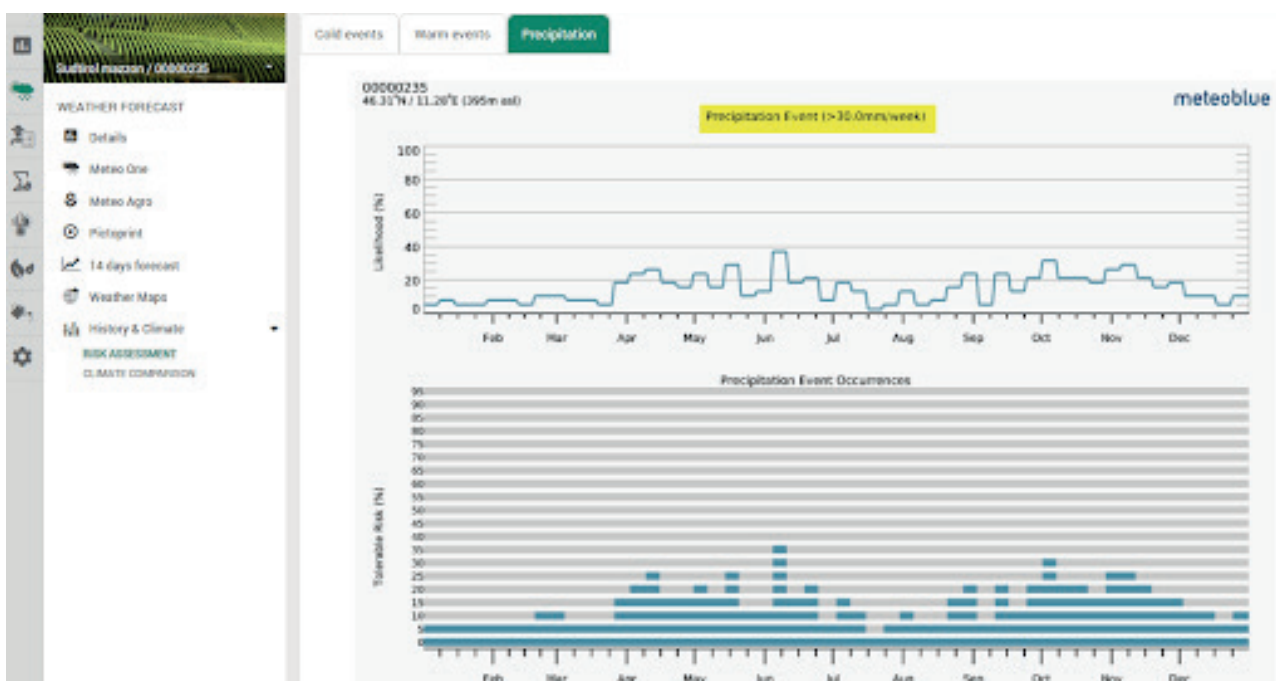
Suedtirol maccan / 00000235

WEATHER FORECAST

Details

Meteo One

Meteo Agro

Pictoprint

14 days forecast

Weather Maps

History & Climate

RISK ASSESSMENT

CLIMATE COMPARISON

Cold events

Warm events

Precipitation

00000235
46.31°N / 11.26°E (395m asl)

meteoblue

Precipitation Event (>30.0mm/week)

Likelihood (%)

100
80
60
40
20
0

Feb Mar Apr May Jun Jul Aug Sep Oct Nov Dec

Precipitation Event Occurrences

Tolerable Risk (%)

95
90
85
80
75
70
65
60
55
50
45
40
35
30
25
20
15
10
5
0

Feb Mar Apr May Jun Jul Aug Sep Oct Nov Dec